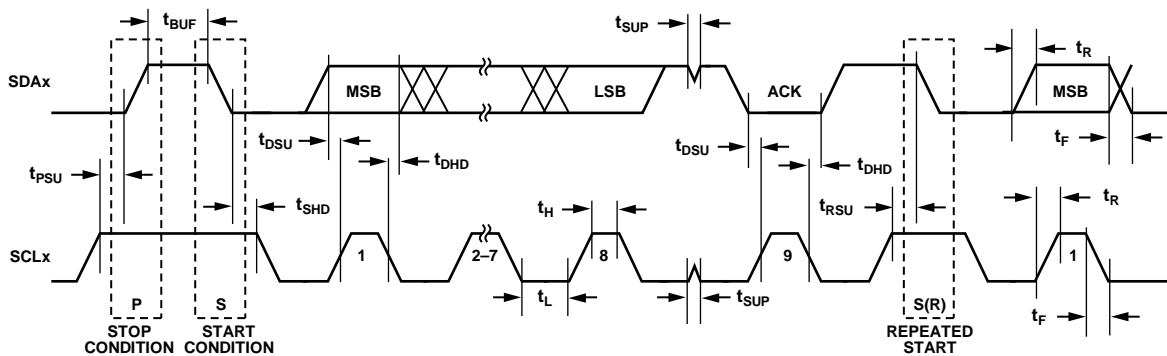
$t_{BUF}$
$t_{SUP}$
$t_R$
SDAx
MSB
LSB
ACK
MSB
$t_{DSU}$
$t_{DHD}$
$t_{DSU}$
$t_{DHD}$
$t_F$
$t_{PSU}$
$t_{SHD}$
$t_H$
$t_{RSU}$
$t_R$
SCLx
1
2–7
8
9
1
$t_L$
$t_{SUP}$
P
S
S(R)
$t_F$
STOP CONDITION
START CONDITION
REPEATED START